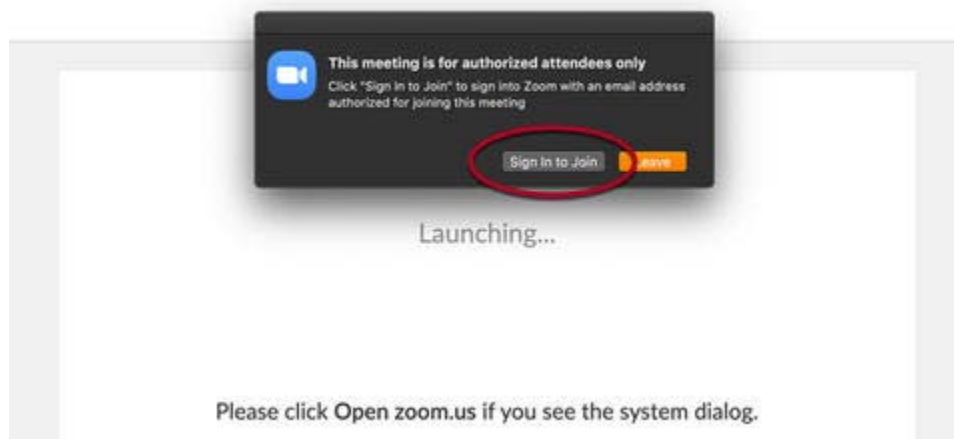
This meeting is for authorized attendees only

Click "Sign in to Join" to sign into Zoom with an email address authorized for joining this meeting

Sign In to Join

Leave

Launching...

Please click Open zoom.us if you see the system dialog.